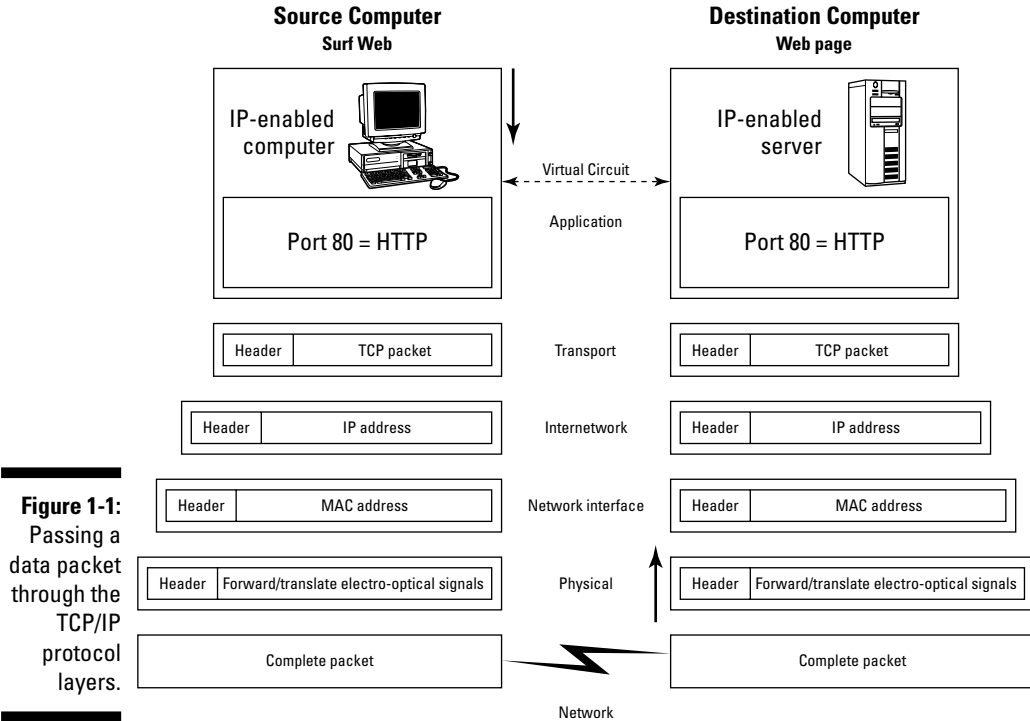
Source Computer
Surf Web

Destination Computer
Web page

IP-enabled computer

IP-enabled server

Virtual Circuit

Port 80 = HTTP

Application

Port 80 = HTTP

| Header | TCP packet |
|---|---|

Transport

| Header | TCP packet |
|---|---|

| Header | IP address |
|---|---|

Internetwork

| Header | IP address |
|---|---|

**Figure 1-1:** Passing a data packet through the TCP/IP protocol layers.

| Header | MAC address |
|---|---|

Network interface

| Header | MAC address |
|---|---|

| Header | Forward/translate electro-optical signals |
|---|---|

Physical

| Header | Forward/translate electro-optical signals |
|---|---|

Complete packet

Complete packet

Network